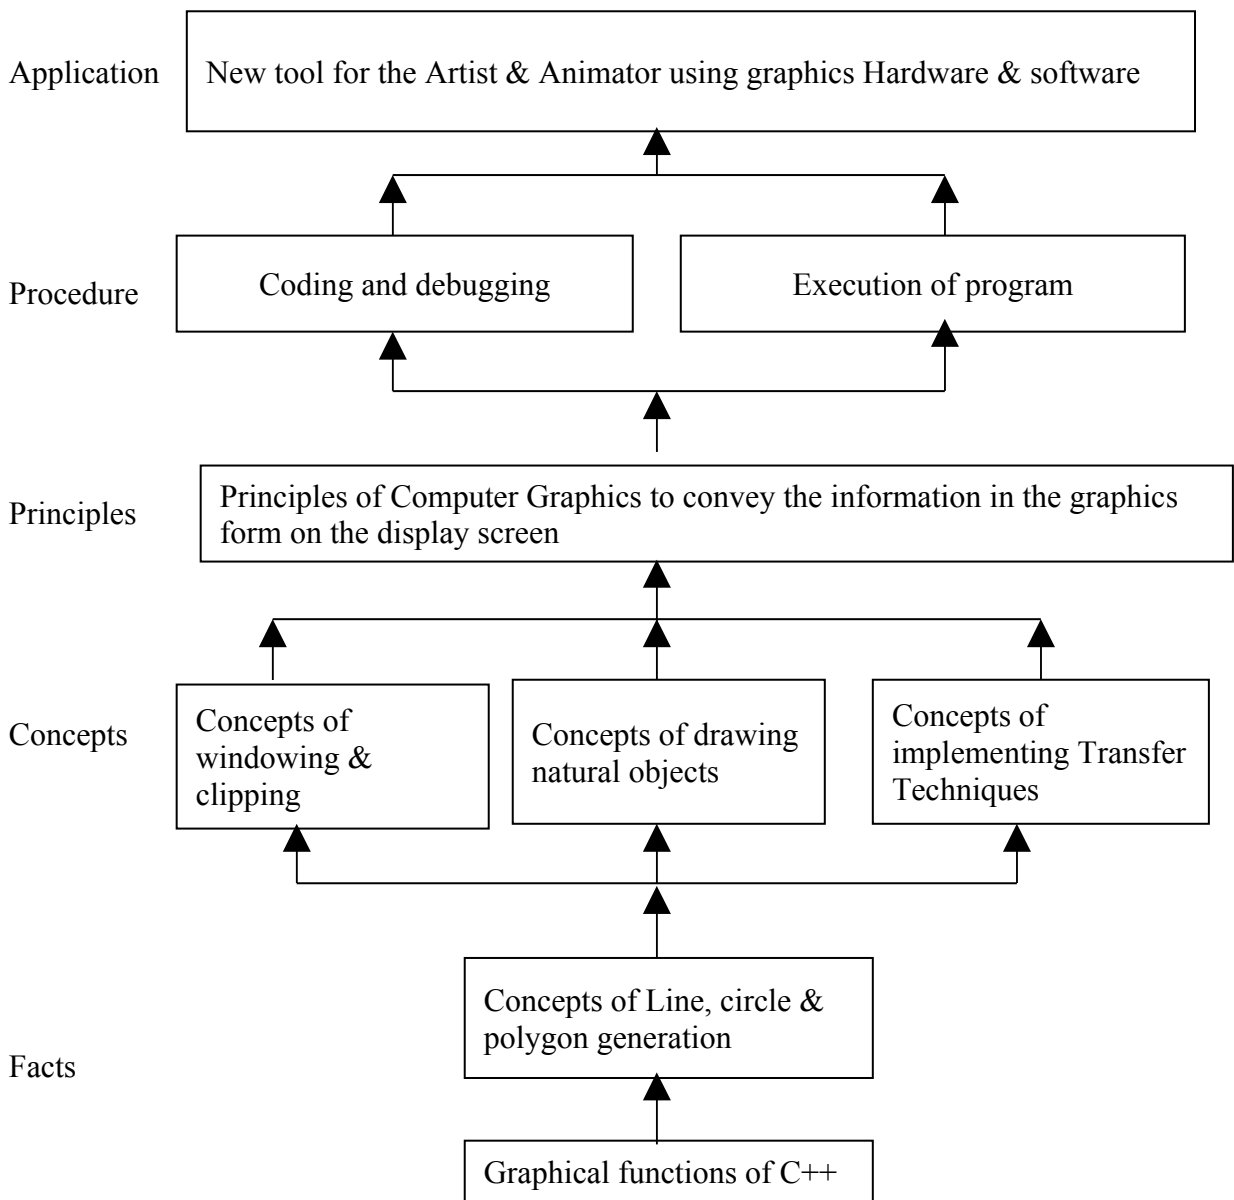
Application
New tool for the Artist & Animator using graphics Hardware & software

Procedure
Coding and debugging
Execution of program

Principles
Principles of Computer Graphics to convey the information in the graphics form on the display screen

Concepts
Concepts of windowing & clipping
Concepts of drawing natural objects
Concepts of implementing Transfer Techniques

Facts
Concepts of Line, circle & polygon generation
Graphical functions of C++